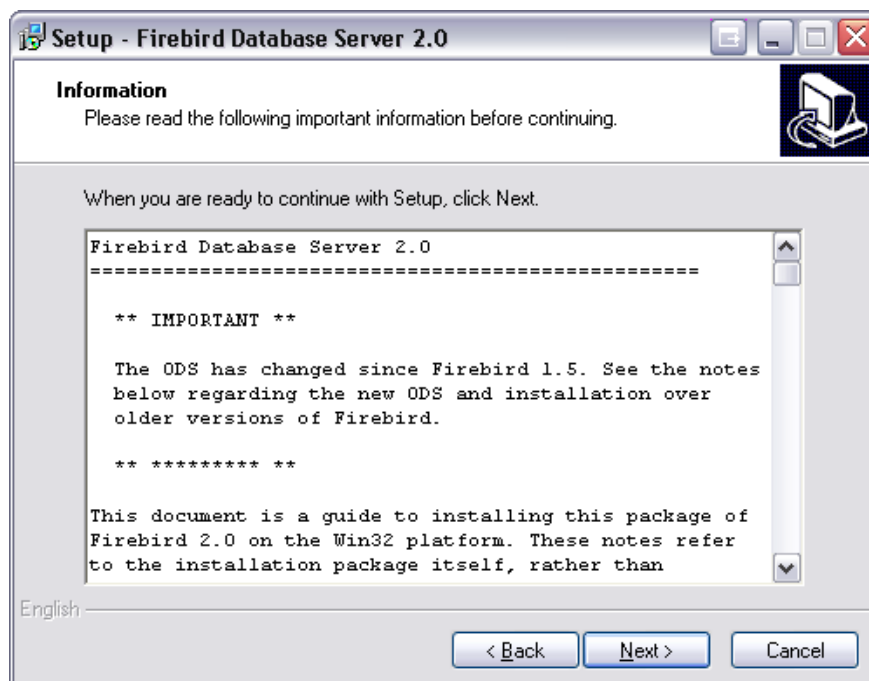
Setup - Firebird Database Server 2.0

Information
Please read the following important information before continuing.

When you are ready to continue with Setup, click Next.

Firebird Database Server 2.0
==================================================

** IMPORTANT **

The ODS has changed since Firebird 1.5. See the notes below regarding the new ODS and installation over older versions of Firebird.

** ********* **

This document is a guide to installing this package of Firebird 2.0 on the Win32 platform. These notes refer to the installation package itself, rather than

English

< Back Next > Cancel